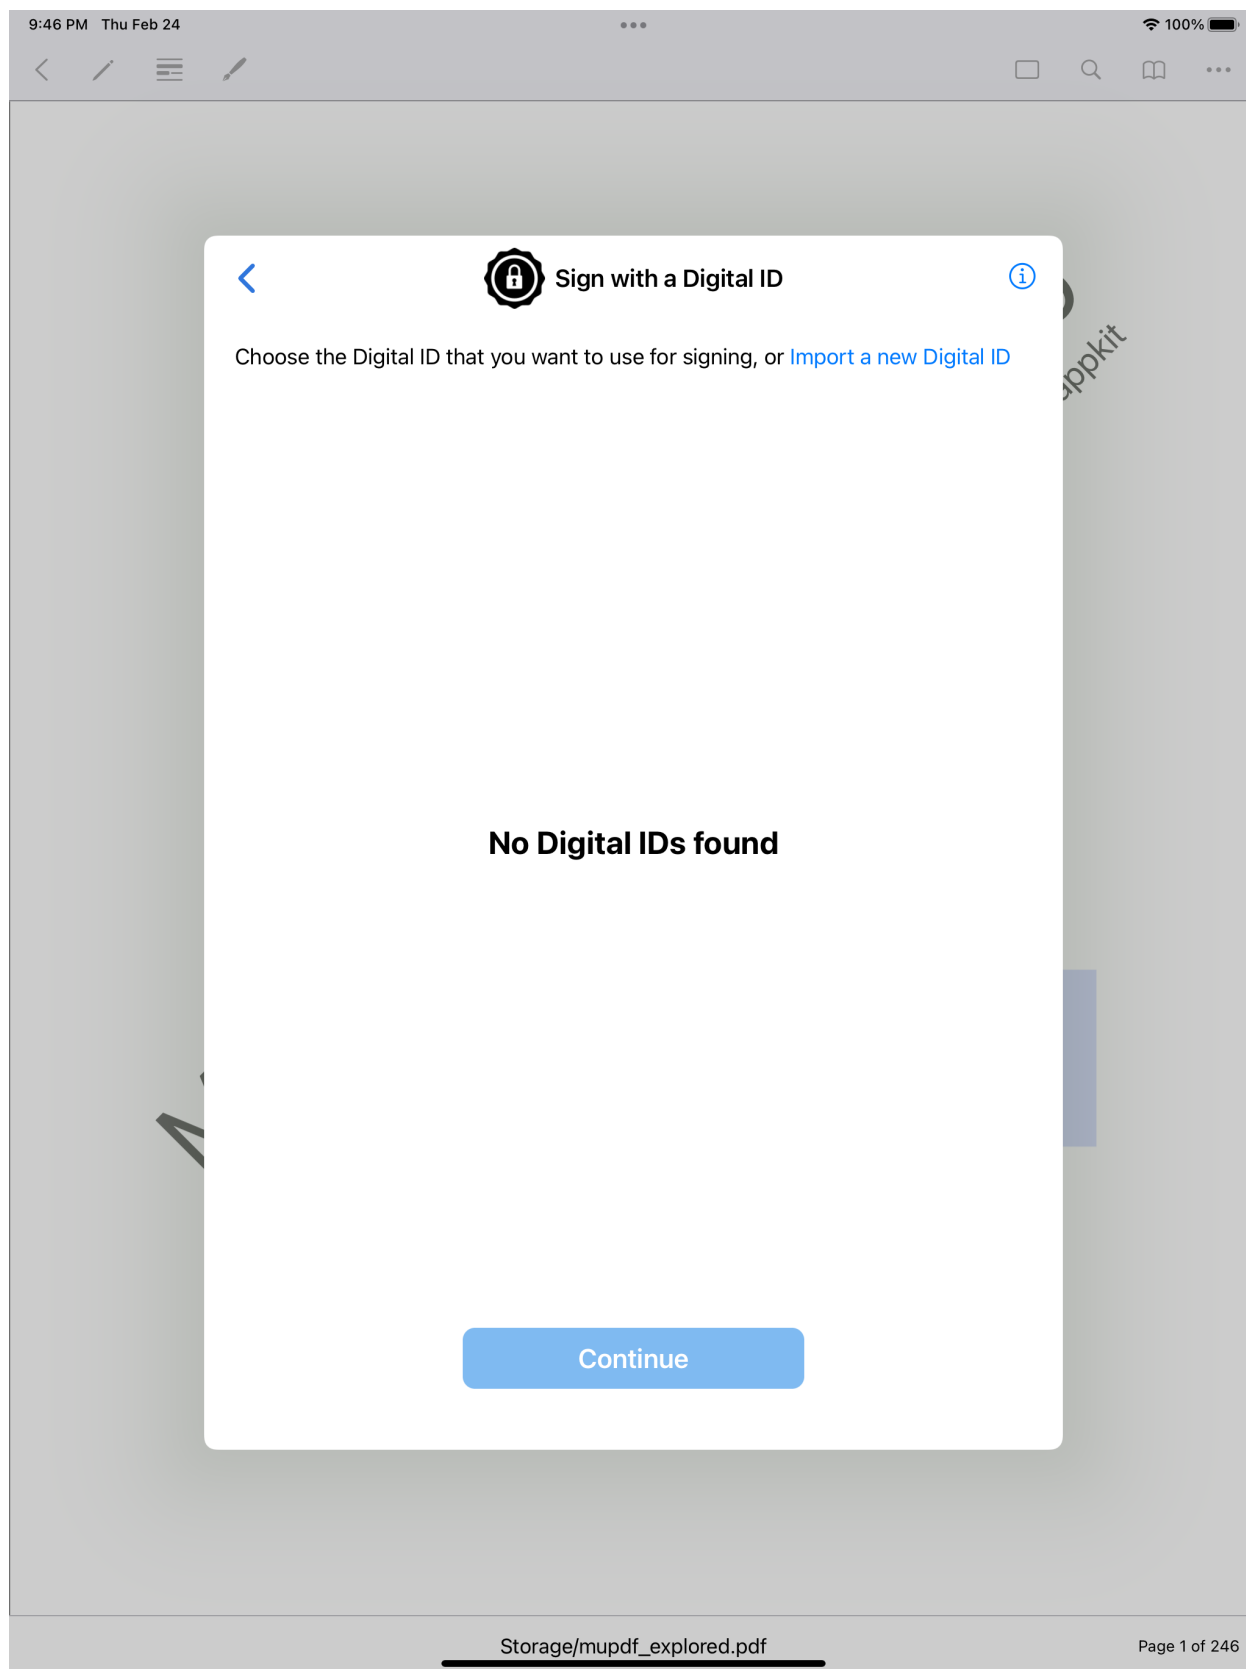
9:46 PM Thu Feb 24

100%

Sign with a Digital ID

Choose the Digital ID that you want to use for signing, or Import a new Digital ID

ppkit

No Digital IDs found

Continue

Storage/mupdf_explored.pdf

Page 1 of 246